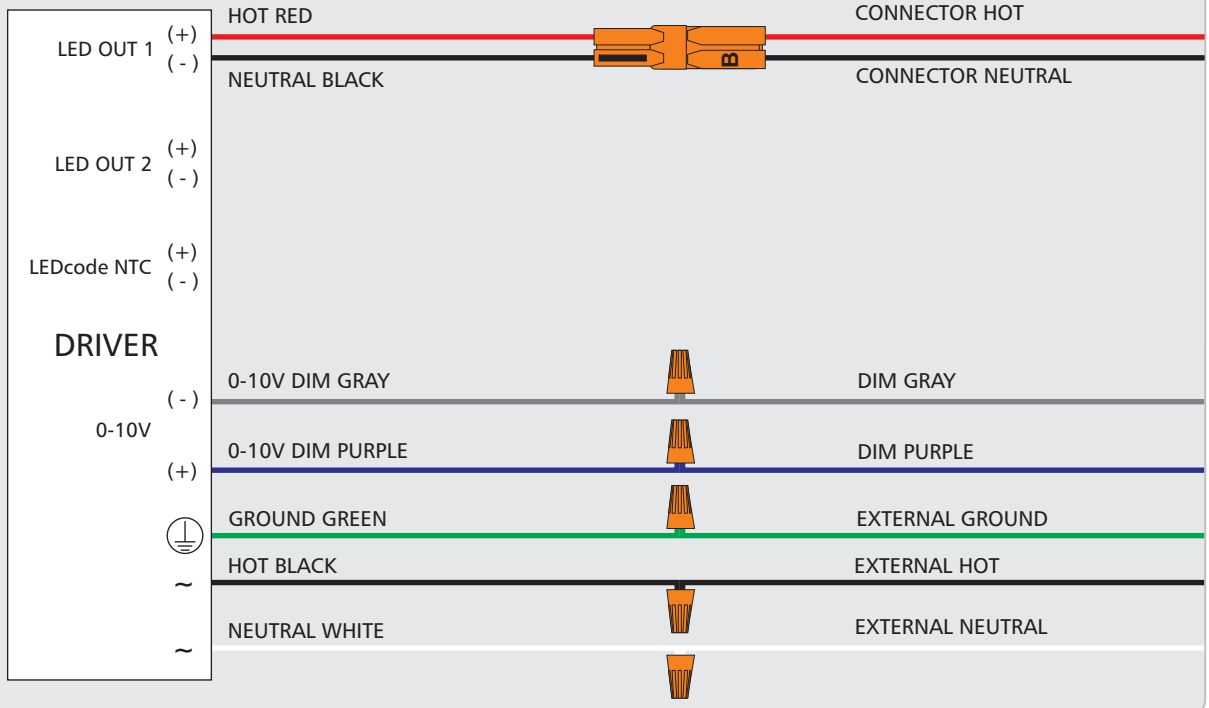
LED OUT 1 (+) (-)

LED OUT 2 (+) (-)

LEDcode NTC (+) (-)

DRIVER

0-10V (-) (+)

~

~

HOT RED

NEUTRAL BLACK

B

CONNECTOR HOT

CONNECTOR NEUTRAL

0-10V DIM GRAY

DIM GRAY

0-10V DIM PURPLE

DIM PURPLE

GROUND GREEN

EXTERNAL GROUND

HOT BLACK

EXTERNAL HOT

NEUTRAL WHITE

EXTERNAL NEUTRAL